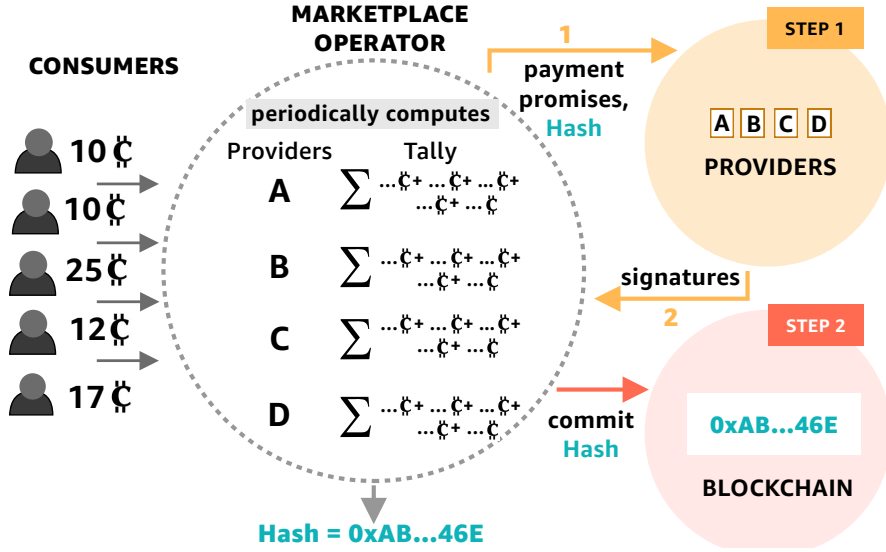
MARKETPLACE OPERATOR

CONSUMERS

10₵
10₵
25₵
12₵
17₵

periodically computes

| Providers | Tally |
|---|---|
| A | $\sum$ ...₵+ ...₵+ ...₵+ ...₵+ ...₵ |
| B | $\sum$ ...₵+ ...₵+ ...₵+ ...₵+ ...₵ |
| C | $\sum$ ...₵+ ...₵+ ...₵+ ...₵+ ...₵ |
| D | $\sum$ ...₵+ ...₵+ ...₵+ ...₵+ ...₵ |

Hash = 0xAB...46E

1
payment promises, Hash

STEP 1
A B C D
PROVIDERS

signatures
2

STEP 2
commit Hash
0xAB...46E
BLOCKCHAIN